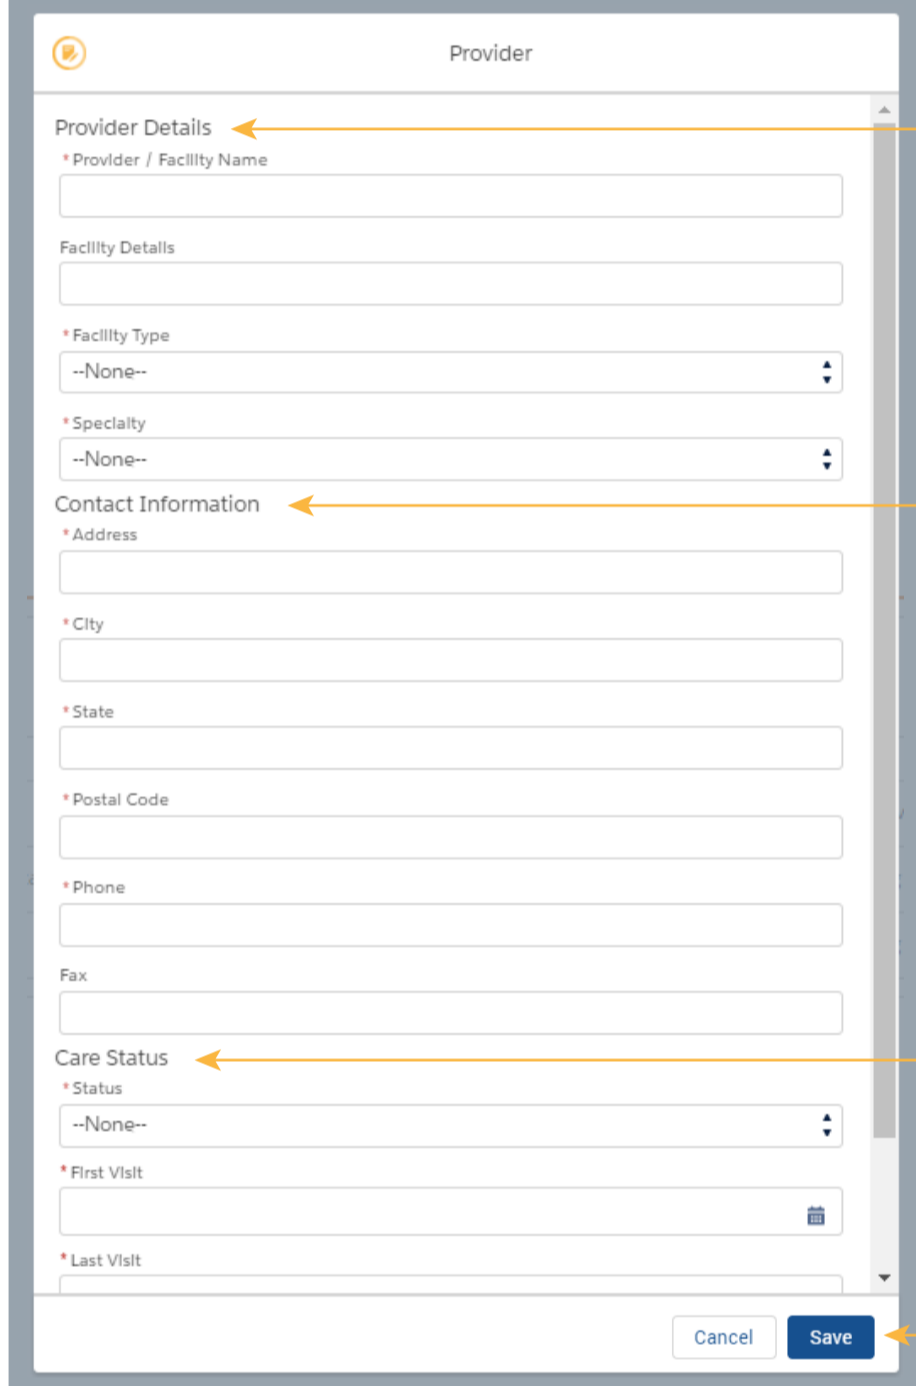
Provider

Provider Details

* Provider / Facility Name

Facility Details

* Facility Type

--None--

* Specialty

--None--

Contact Information

* Address

* City

* State

* Postal Code

* Phone

Fax

Care Status

* Status

--None--

* First Visit

* Last Visit

Cancel Save